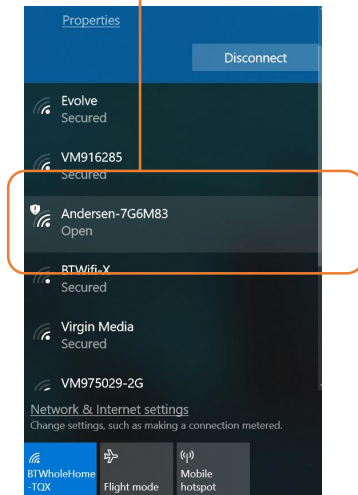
Properties

Disconnect

Evolve
Secured

VM916285
Secured

Andersen-7G6M83
Open

BTWifi-X
Secured

Virgin Media
Secured

VM975029-2G

Network & Internet settings
Change settings, such as making a connection metered.

BTWholeHome-TQX

Flight mode

Mobile hotspot